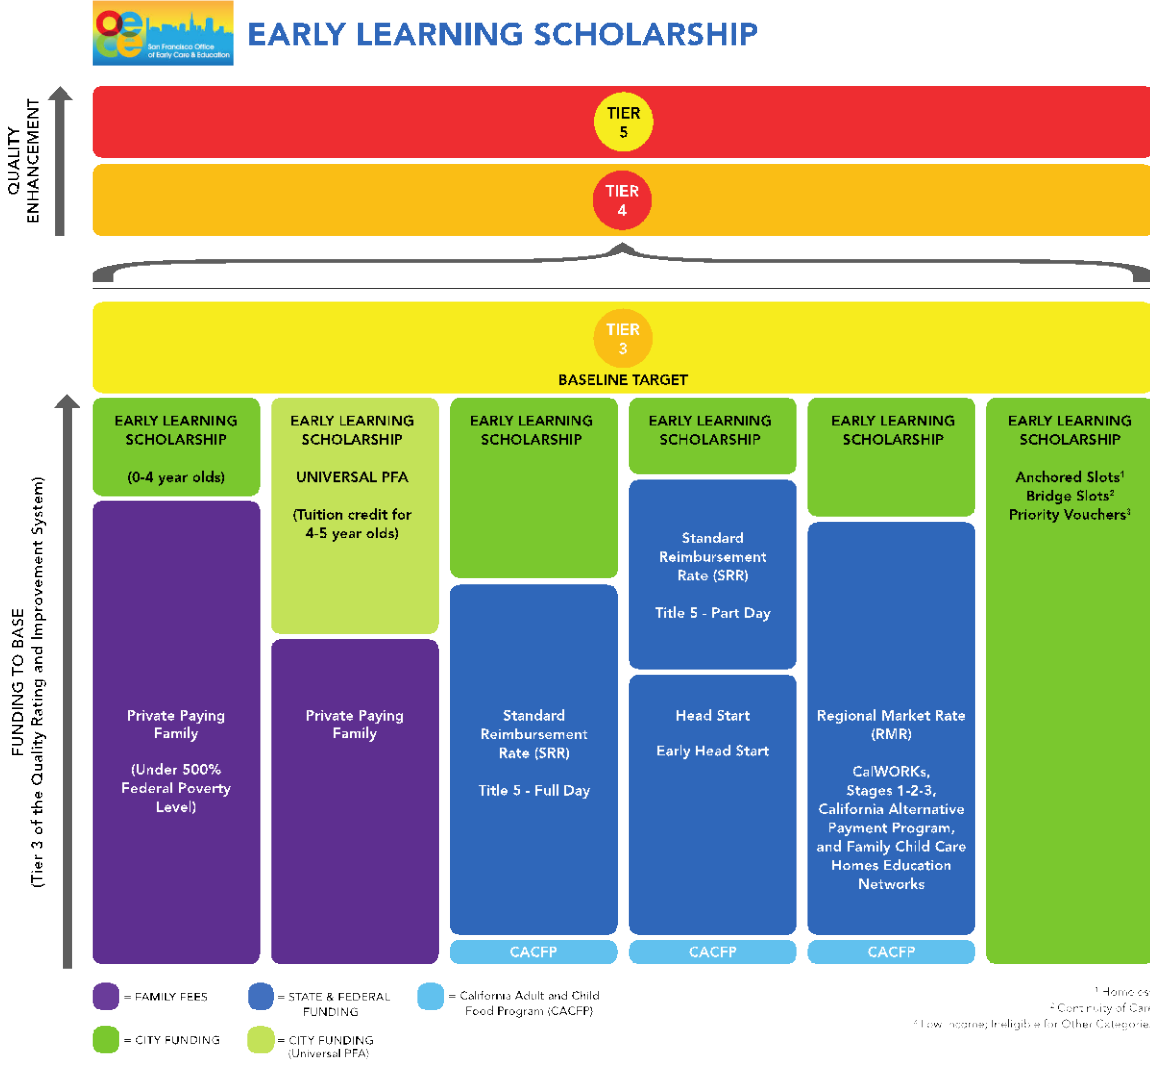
oece San Francisco Office of Early Care & Education

EARLY LEARNING SCHOLARSHIP

QUALITY ENHANCEMENT

TIER 5

TIER 4

TIER 3

BASELINE TARGET

FUNDING TO BASE
(Tier 3 of the Quality Rating and Improvement System)

EARLY LEARNING SCHOLARSHIP

(0-4 year olds)

Private Paying Family

(Under 500% Federal Poverty Level)

EARLY LEARNING SCHOLARSHIP

UNIVERSAL PFA

(Tuition credit for 4-5 year olds)

Private Paying Family

EARLY LEARNING SCHOLARSHIP

Standard Reimbursement Rate (SRR)

Title 5 - Full Day

CACFP

EARLY LEARNING SCHOLARSHIP

Standard Reimbursement Rate (SRR)

Title 5 - Part Day

Head Start

Early Head Start

CACFP

EARLY LEARNING SCHOLARSHIP

Regional Market Rate (RMR)

CalWORKs, Stages 1-2-3, California Alternative Payment Program, and Family Child Care Homes Education Networks

CACFP

EARLY LEARNING SCHOLARSHIP

Anchored Slots$^1$
Bridge Slots$^2$
Priority Vouchers$^3$

= FAMILY FEES
= STATE & FEDERAL FUNDING
= California Adult and Child Food Program (CACFP)
= CITY FUNDING
= CITY FUNDING (Universal PFA)

$^1$ Home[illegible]
$^2$ Continuity of Car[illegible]
$^3$ Low income; Ineligible for Other Categorie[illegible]